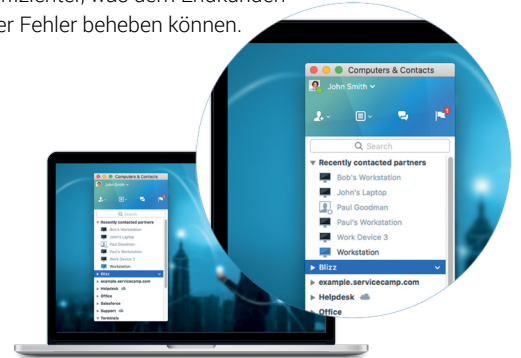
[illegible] Fehler beheben können.

Computers & Contacts
John Smith
Search
Recently contacted partners
Bob's Workstation
John's Laptop
Paul Goodman
Paul's Workstation
Work Device 3
Workstation
Blizz
example.servicecamp.com
Helpdesk
Office

Computers & Contacts
John Smith
Search
Recently contacted partners
Bob's Workstation
John's Laptop
Paul Goodman
Paul's Workstation
Work Device 3
Workstation
Blizz
example.servicecamp.com
Helpdesk
Office
Salesforce
Support
Terminals